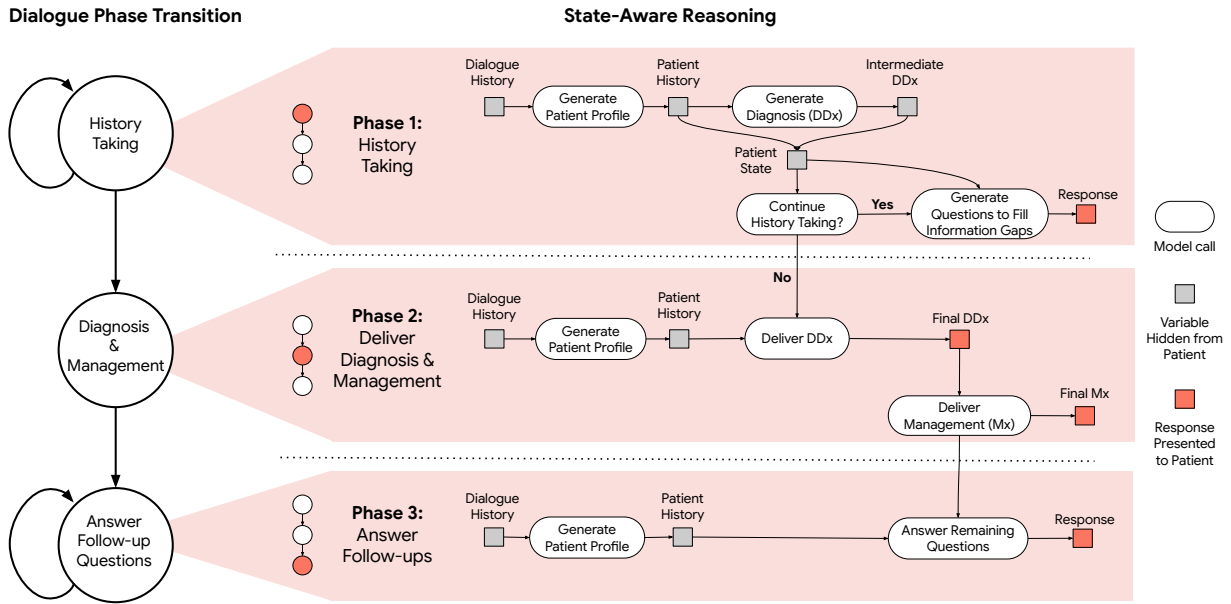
Dialogue Phase Transition

State-Aware Reasoning

History Taking

Diagnosis & Management

Answer Follow-up Questions

Phase 1: History Taking

Dialogue History

Generate Patient Profile

Patient History

Generate Diagnosis (DDx)

Intermediate DDx

Patient State

Continue History Taking?

Yes

Generate Questions to Fill Information Gaps

Response

No

Phase 2: Deliver Diagnosis & Management

Dialogue History

Generate Patient Profile

Patient History

Deliver DDx

Final DDx

Deliver Management (Mx)

Final Mx

Phase 3: Answer Follow-ups

Dialogue History

Generate Patient Profile

Patient History

Answer Remaining Questions

Response

Model call

Variable Hidden from Patient

Response Presented to Patient